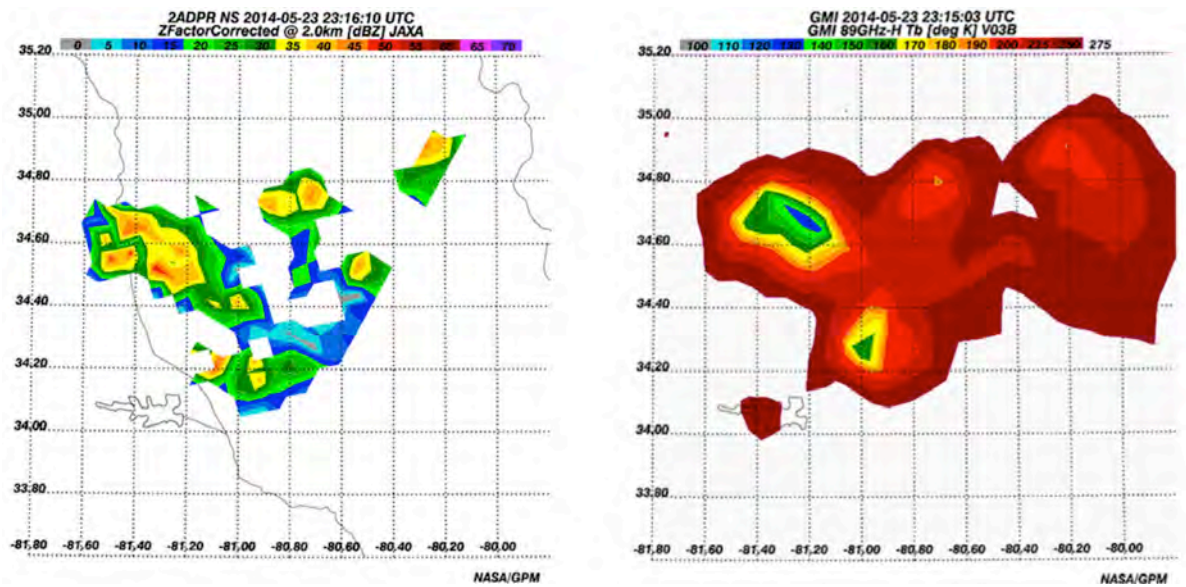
2ADPR NS 2014-05-23 23:16:10 UTC
ZFactorCorrected @ 2.0km [dBZ] JAXA

0 5 10 15 20 25 30 35 40 45 50 55 60 65 70

35.20
35.00
34.80
34.60
34.40
34.20
34.00
33.80

-81.80 -81.60 -81.40 -81.20 -81.00 -80.80 -80.60 -80.40 -80.20 -80.00

NASA/GPM

GMI 2014-05-23 23:15:03 UTC
GMI 89GHz-H Tb [deg K] V03B

100 110 120 130 140 150 160 170 180 190 200 235 250 275

35.20
35.00
34.80
34.60
34.40
34.20
34.00
33.80

-81.80 -81.60 -81.40 -81.20 -81.00 -80.80 -80.60 -80.40 -80.20 -80.00

NASA/GPM